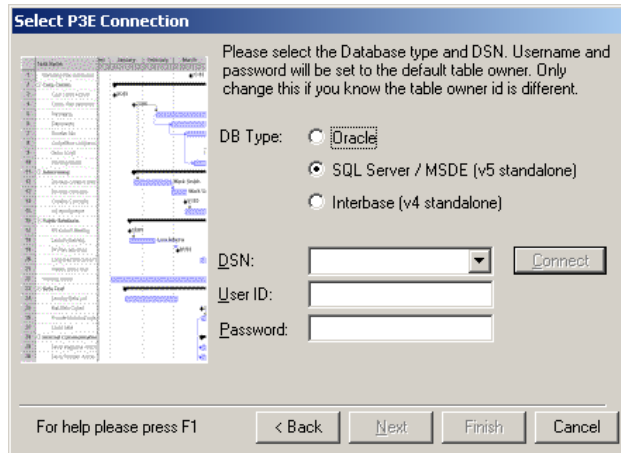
Select P3E Connection

Please select the Database type and DSN. Username and password will be set to the default table owner. Only change this if you know the table owner id is different.

DB Type:
Oracle
SQL Server / MSDE (v5 standalone)
Interbase (v4 standalone)

DSN:
Connect
User ID:
Password:

For help please press F1
< Back
Next
Finish
Cancel